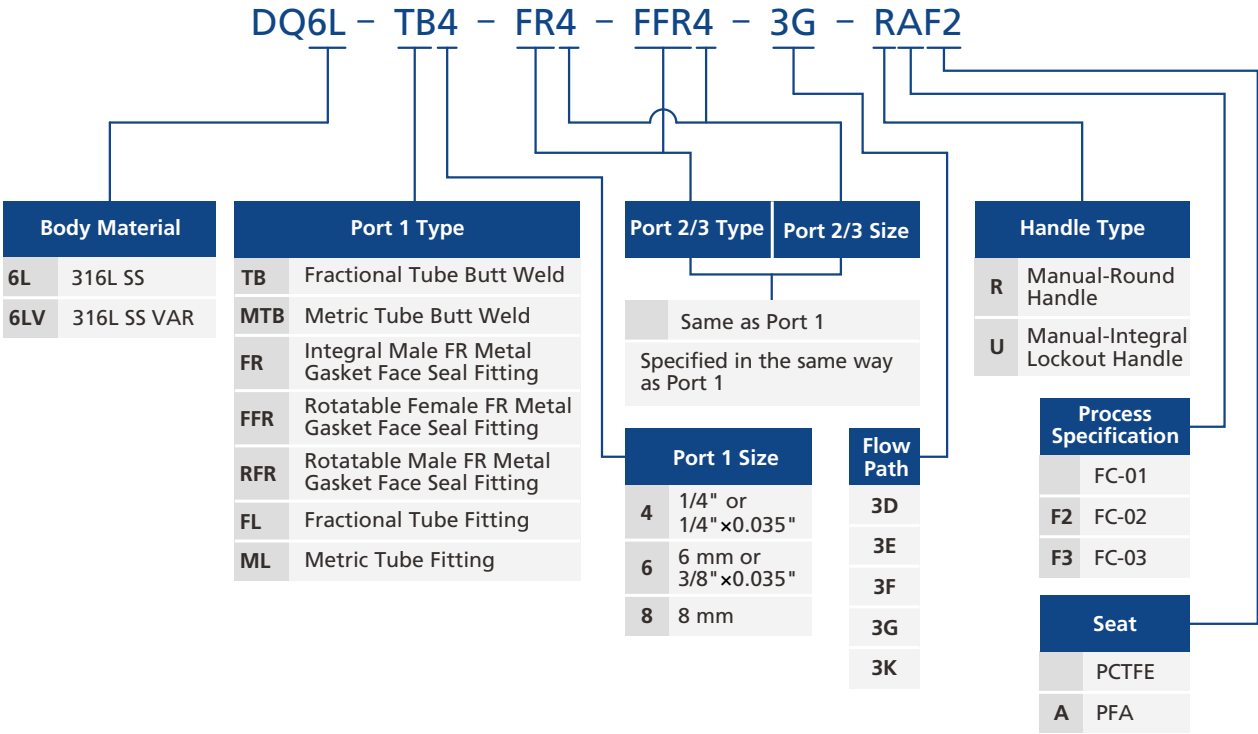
DQ6L – TB4 – FR4 – FFR4 – 3G – RAF2

**Body Material**

| | |
|---|---|
| 6L | 316L SS |
| 6LV | 316L SS VAR |

**Port 1 Type**

| | |
|---|---|
| TB | Fractional Tube Butt Weld |
| MTB | Metric Tube Butt Weld |
| FR | Integral Male FR Metal Gasket Face Seal Fitting |
| FFR | Rotatable Female FR Metal Gasket Face Seal Fitting |
| RFR | Rotatable Male FR Metal Gasket Face Seal Fitting |
| FL | Fractional Tube Fitting |
| ML | Metric Tube Fitting |

**Port 2/3 Type** **Port 2/3 Size**

| | |
|---|---|
| | Same as Port 1 |
| Specified in the same way as Port 1 | |

**Port 1 Size**

| | |
|---|---|
| 4 | 1/4" or 1/4"×0.035" |
| 6 | 6 mm or 3/8"×0.035" |
| 8 | 8 mm |

**Flow Path**

| |
|---|
| 3D |
| 3E |
| 3F |
| 3G |
| 3K |

**Handle Type**

| | |
|---|---|
| R | Manual-Round Handle |
| U | Manual-Integral Lockout Handle |

**Process Specification**

| | |
|---|---|
| | FC-01 |
| F2 | FC-02 |
| F3 | FC-03 |

**Seat**

| | |
|---|---|
| | PCTFE |
| A | PFA |